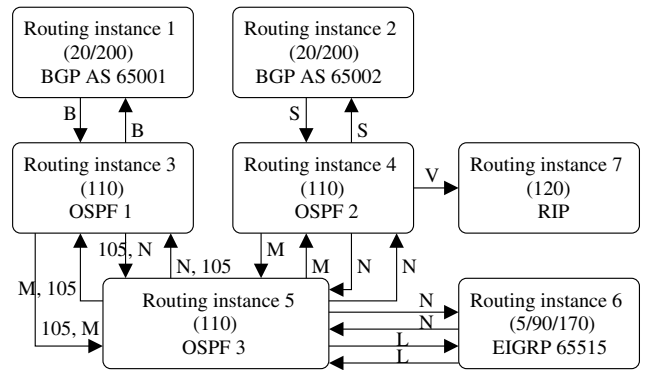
Routing instance 1
(20/200)
BGP AS 65001

Routing instance 2
(20/200)
BGP AS 65002

B
B
S
S

Routing instance 3
(110)
OSPF 1

Routing instance 4
(110)
OSPF 2

V

Routing instance 7
(120)
RIP

105, N
N, 105
M
M
N
N

M, 105
105, M

Routing instance 5
(110)
OSPF 3

N
N
L
L

Routing instance 6
(5/90/170)
EIGRP 65515